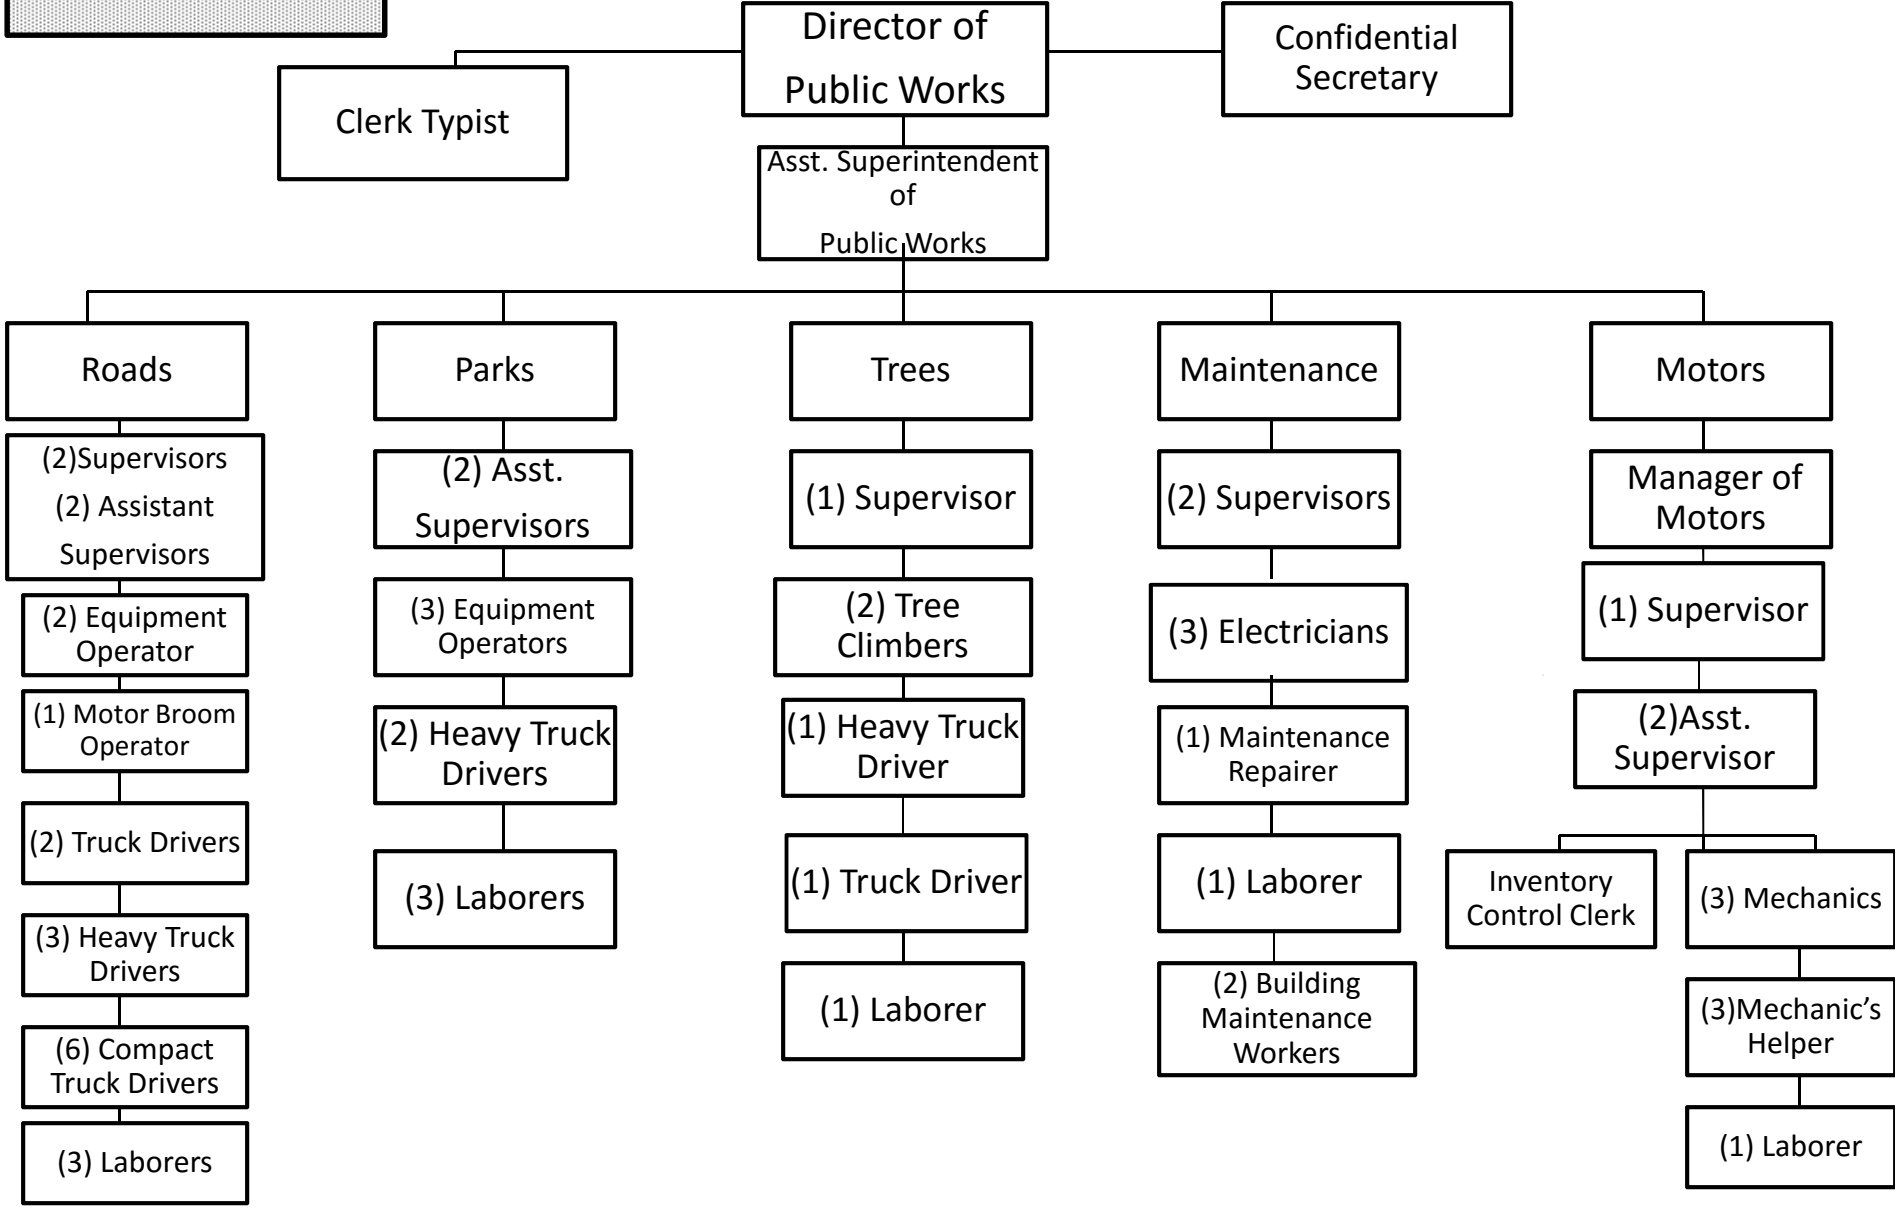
Director of Public Works

Clerk Typist

Confidential Secretary

Asst. Superintendent of Public Works

Roads

(2)Supervisors
(2) Assistant Supervisors

(2) Equipment Operator

(1) Motor Broom Operator

(2) Truck Drivers

(3) Heavy Truck Drivers

(6) Compact Truck Drivers

(3) Laborers

Parks

(2) Asst. Supervisors

(3) Equipment Operators

(2) Heavy Truck Drivers

(3) Laborers

Trees

(1) Supervisor

(2) Tree Climbers

(1) Heavy Truck Driver

(1) Truck Driver

(1) Laborer

Maintenance

(2) Supervisors

(3) Electricians

(1) Maintenance Repairer

(1) Laborer

(2) Building Maintenance Workers

Motors

Manager of Motors

(1) Supervisor

(2)Asst. Supervisor

Inventory Control Clerk

(3) Mechanics

(3)Mechanic's Helper

(1) Laborer